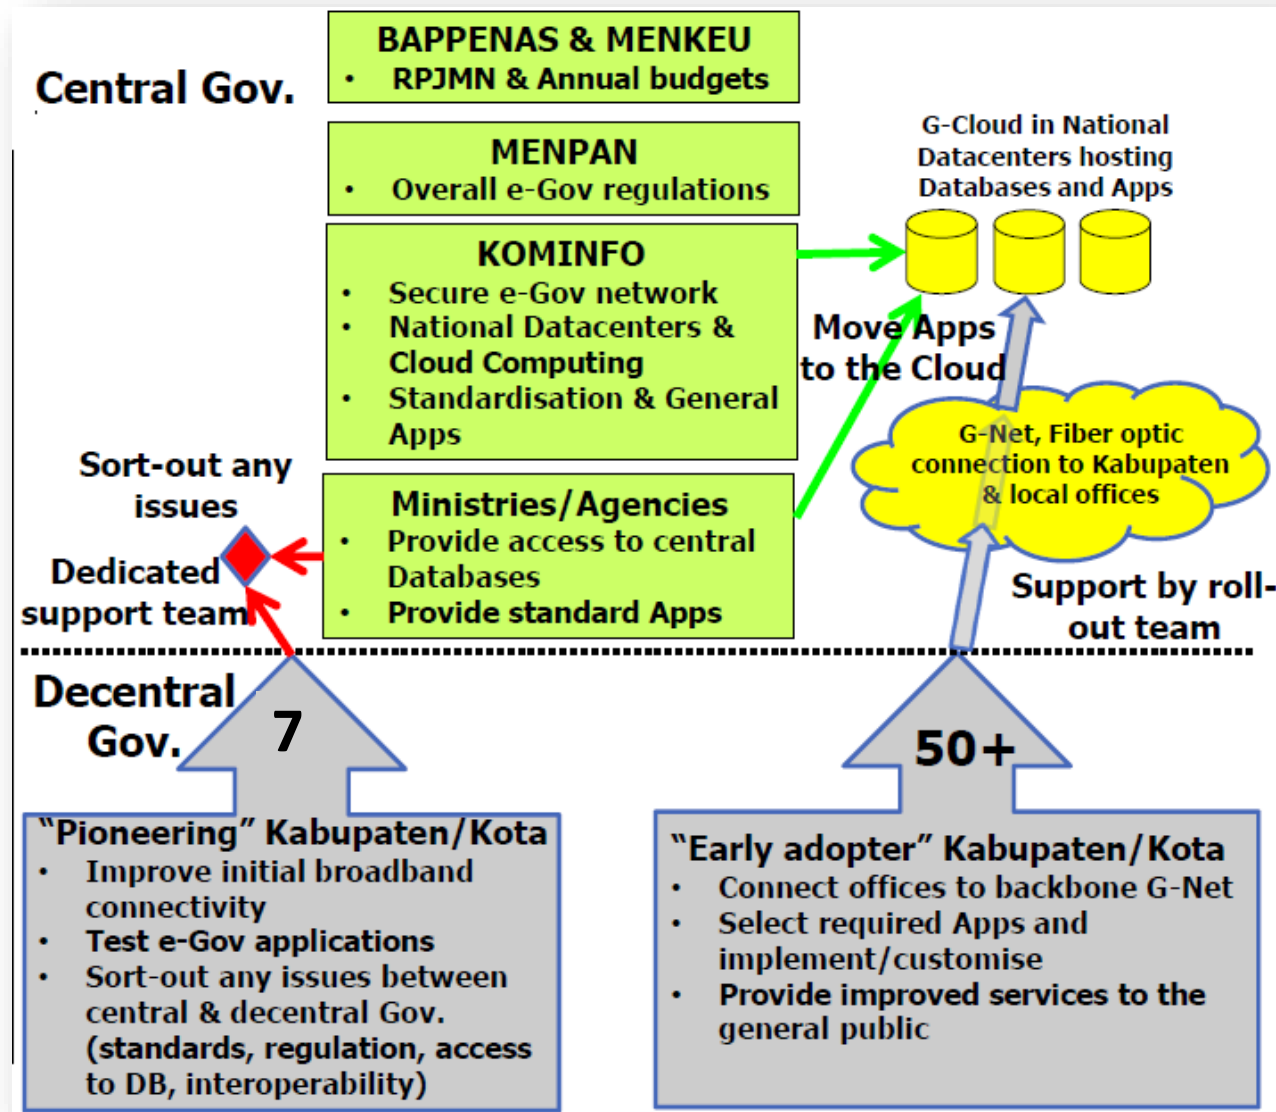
Central Gov.

BAPPENAS & MENKEU
• RPJMN & Annual budgets

MENPAN
• Overall e-Gov regulations

KOMINFO
• Secure e-Gov network
• National Datacenters & Cloud Computing
• Standardisation & General Apps

G-Cloud in National Datacenters hosting Databases and Apps

Move Apps to the Cloud

G-Net, Fiber optic connection to Kabupaten & local offices

Sort-out any issues

Dedicated support team

Ministries/Agencies
• Provide access to central Databases
• Provide standard Apps

Support by roll-out team

Decentral Gov.

7

50+

"Pioneering" Kabupaten/Kota
• Improve initial broadband connectivity
• Test e-Gov applications
• Sort-out any issues between central & decentral Gov. (standards, regulation, access to DB, interoperability)

"Early adopter" Kabupaten/Kota
• Connect offices to backbone G-Net
• Select required Apps and implement/customise
• Provide improved services to the general public